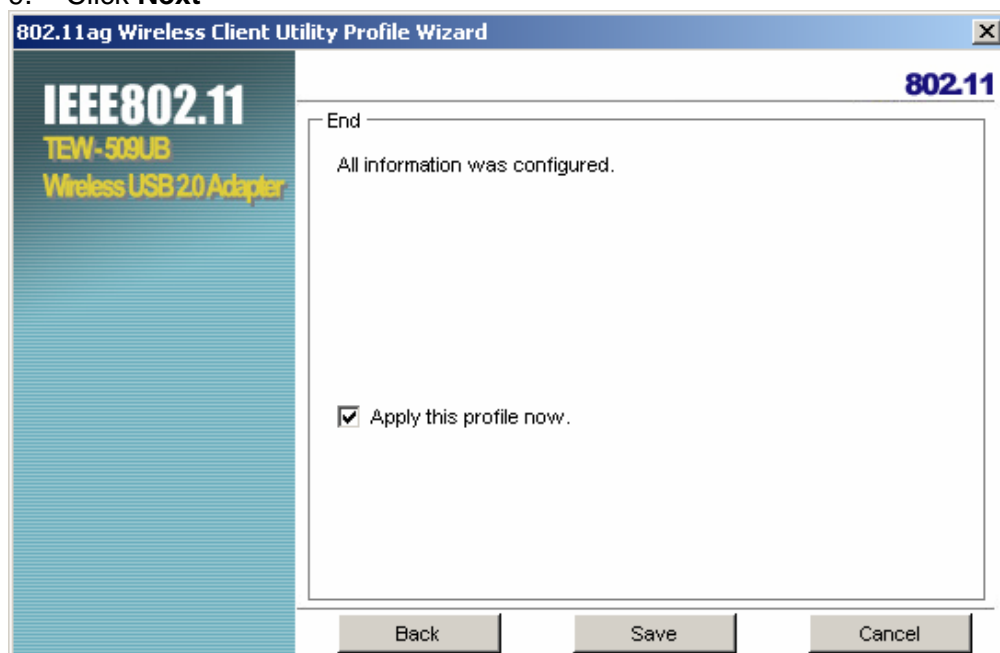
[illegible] Click **Next**

802.11ag Wireless Client Utility Profile Wizard

IEEE802.11
TEW-509UB
Wireless USB 2.0 Adapter

802.11

End

All information was configured.

☑ Apply this profile now.

Back Save Cancel